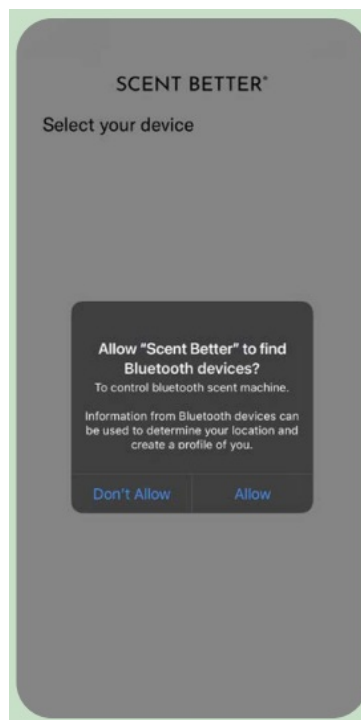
SCENT BETTER®

Select your device

Allow "Scent Better" to find Bluetooth devices?

To control bluetooth scent machine.

Information from Bluetooth devices can be used to determine your location and create a profile of you.

Don't Allow

Allow